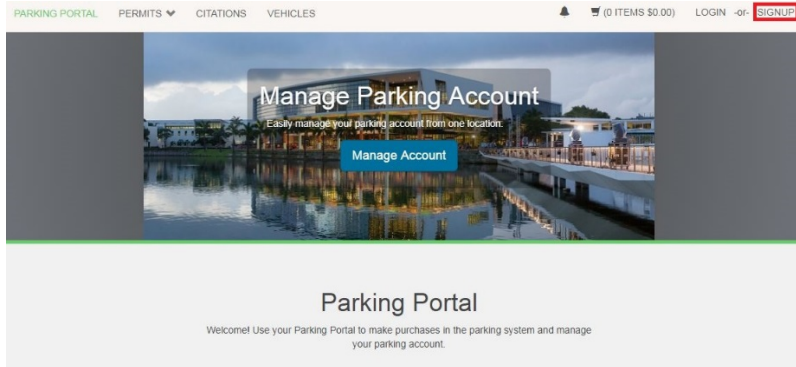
PARKING PORTAL PERMITS CITATIONS VEHICLES (0 ITEMS $0.00) LOGIN -or- SIGNUP

Manage Parking Account

Easily manage your parking account from one location.

Manage Account

Parking Portal

Welcome! Use your Parking Portal to make purchases in the parking system and manage your parking account.